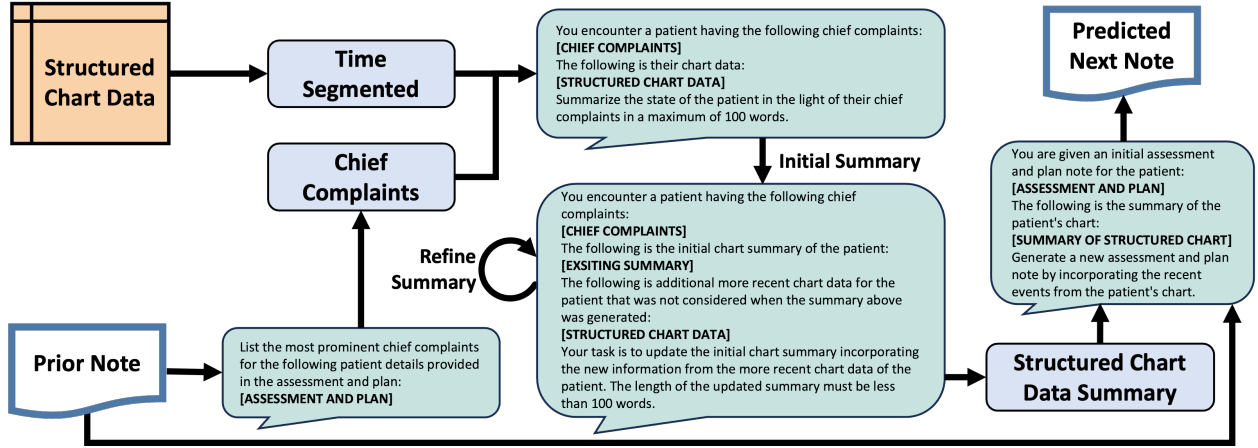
Structured Chart Data

Time Segmented

Chief Complaints

You encounter a patient having the following chief complaints:
[CHIEF COMPLAINTS]
The following is their chart data:
[STRUCTURED CHART DATA]
Summarize the state of the patient in the light of their chief complaints in a maximum of 100 words.

Initial Summary

Refine Summary

You encounter a patient having the following chief complaints:
[CHIEF COMPLAINTS]
The following is the initial chart summary of the patient:
[EXSITING SUMMARY]
The following is additional more recent chart data for the patient that was not considered when the summary above was generated:
[STRUCTURED CHART DATA]
Your task is to update the initial chart summary incorporating the new information from the more recent chart data of the patient. The length of the updated summary must be less than 100 words.

Prior Note

List the most prominent chief complaints for the following patient details provided in the assessment and plan:
[ASSESSMENT AND PLAN]

Predicted Next Note

You are given an initial assessment and plan note for the patient:
[ASSESSMENT AND PLAN]
The following is the summary of the patient's chart:
[SUMMARY OF STRUCTURED CHART]
Generate a new assessment and plan note by incorporating the recent events from the patient's chart.

Structured Chart Data Summary